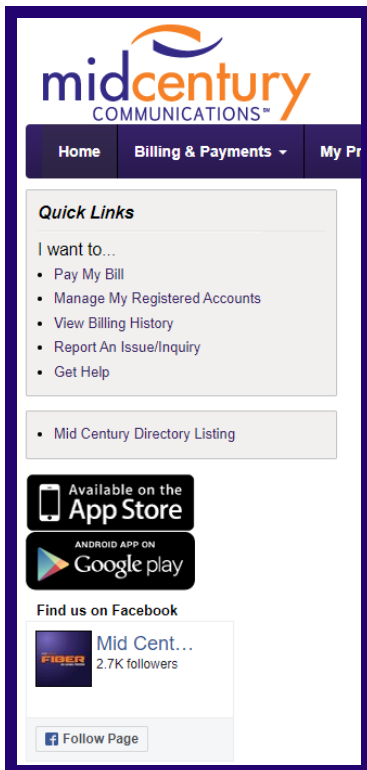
midcentury
COMMUNICATIONS™

Home
Billing & Payments
My Pr

Quick Links

I want to...
- Pay My Bill
- Manage My Registered Accounts
- View Billing History
- Report An Issue/Inquiry
- Get Help

- Mid Century Directory Listing

Available on the App Store

ANDROID APP ON Google play

Find us on Facebook

FIBER
Mid Cent…
2.7K followers

Follow Page